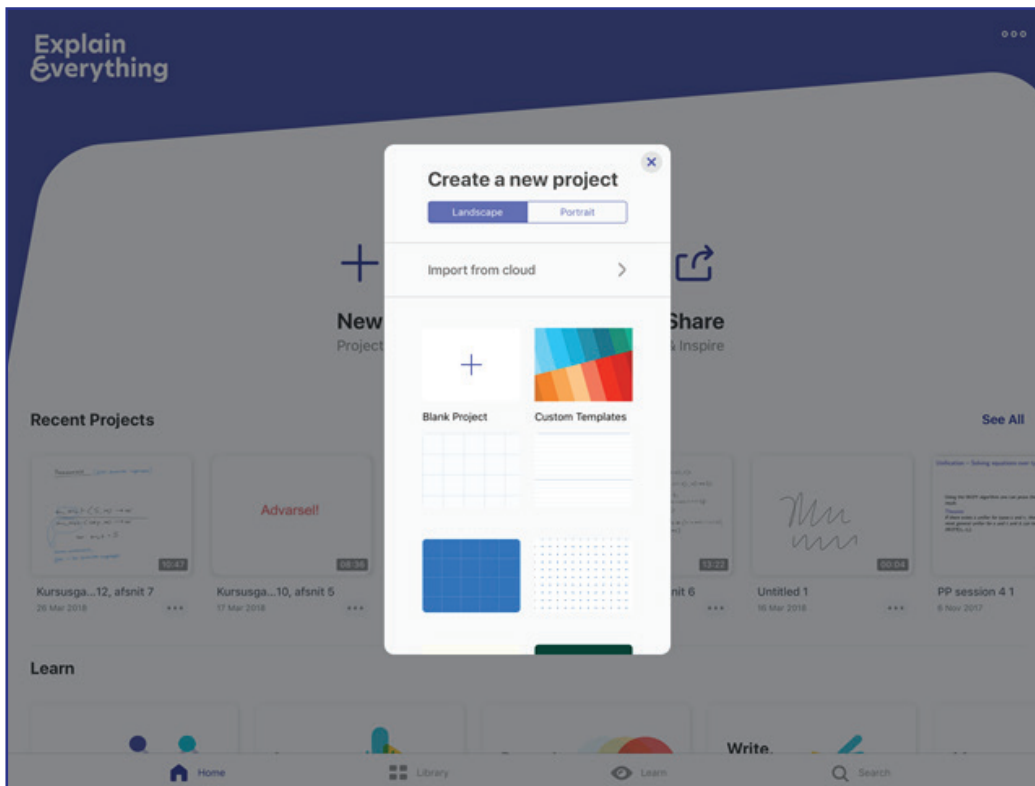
Explain Everything

Create a new project

Landscape

Portrait

Import from cloud

Blank Project

Custom Templates

New

Project

Share

Inspire

Recent Projects

See All

Advarsel!

10:47

08:36

13:22

00:04

Kursusga...12, afsnit 7

26 Mar 2018

Kursusga...10, afsnit 5

17 Mar 2018

nit 6

Untitled 1

16 Mar 2018

PP session 4 1

8 Nov 2017

Learn

Write.

Home

Library

Learn

Search